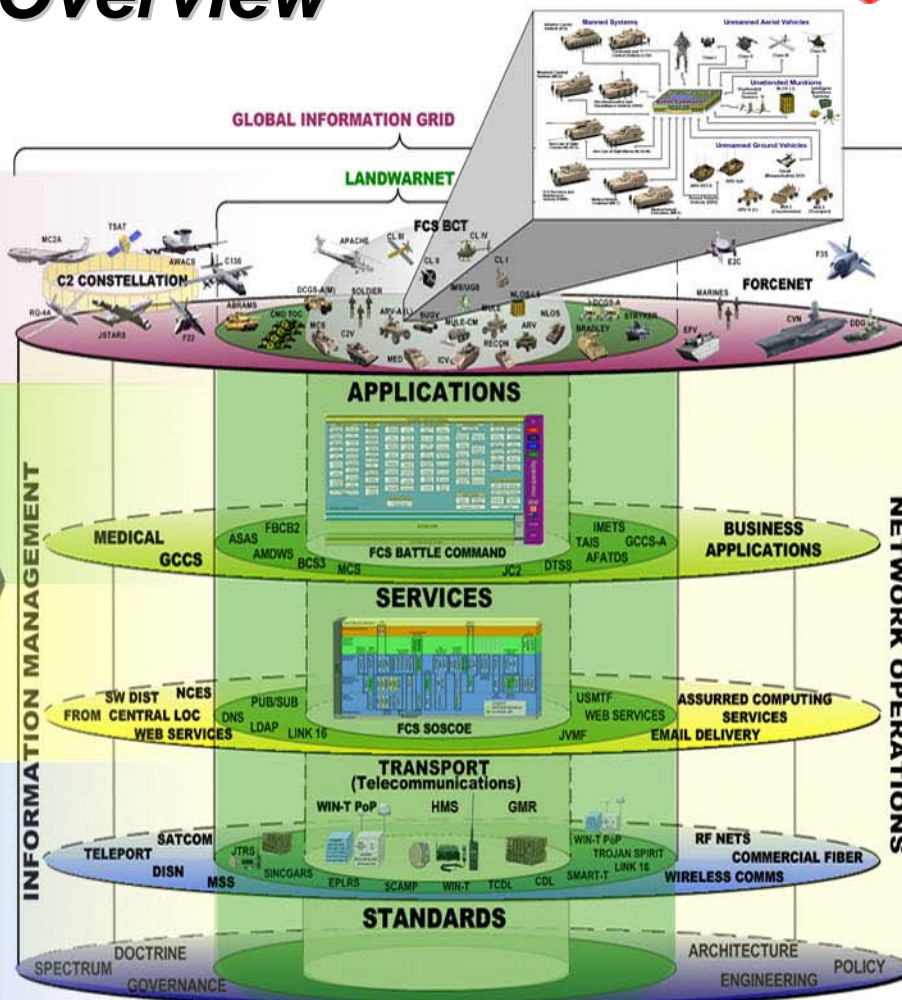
Overview

Manned Systems
Unmanned Aerial Vehicles
Unattended Munitions
Unmanned Ground Vehicles

GLOBAL INFORMATION GRID

LANDWARNET

FCS BCT

MC2A
TSAT
AWACS
C130
C2 CONSTELLATION
RQ-4A
JSTARS
F22
ABRAMS
CMD TOC
DCGS-A(M)
APACHE
SOLDIER
CL III
CL II
CL IV
CL I
WS/UGS
NLOS-LS
MCS
C2V
ARV-A(L)
SUGV
MULE-CM
MULE
ARV
NLOS
MED
ICV
RECON
DCGS-A
STRYKER
BRADLEY
E2C
MARINES
F35
FORCENET
EFV
CVN
DDG

APPLICATIONS

MEDICAL
GCCS
ASAS
FBCB2
AMDWS
BCS3
MCS
FCS BATTLE COMMAND
JC2
DTSS
IMETS
TAIS
GCCS-A
AFATDS
BUSINESS APPLICATIONS

SERVICES

SW DIST NCES
FROM CENTRAL LOC
WEB SERVICES
PUB/SUB
DNS
LDAP
LINK 16
FCS SOSCOE
USMTF
WEB SERVICES
JVMF
ASSURRED COMPUTING SERVICES
EMAIL DELIVERY

TRANSPORT
(Telecommunications)

WIN-T PoP
HMS
GMR
SATCOM
TELEPORT
DISN
MSS
JTRS
SINCGARS
EPLRS
SCAMP
WIN-T
TCDL
CDL
WIN-T PoP
TROJAN SPIRIT
LINK 16
SMART-T
RF NETS
COMMERCIAL FIBER
WIRELESS COMMS

STANDARDS

SPECTRUM
DOCTRINE
GOVERNANCE
ARCHITECTURE
ENGINEERING
POLICY

INFORMATION MANAGEMENT

NETWORK OPERATIONS